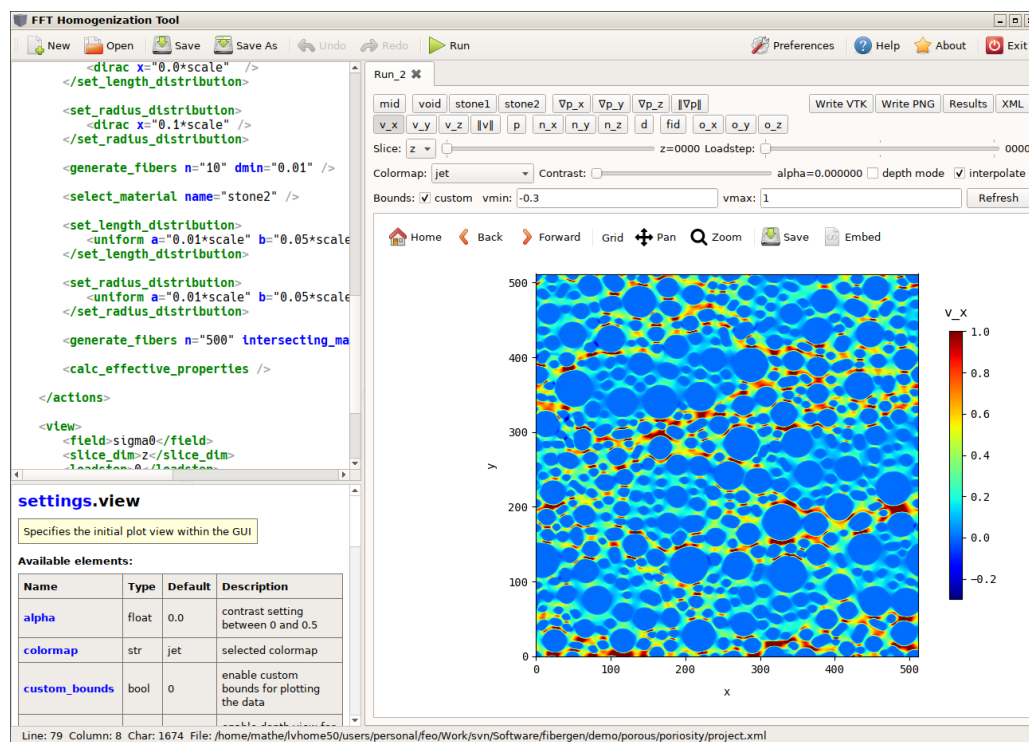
FFT Homogenization Tool

New Open Save Save As Undo Redo Run Preferences Help About Exit

<dirac x="0.0*scale" />
</set_length_distribution>

<set_radius_distribution>
<dirac x="0.1*scale" />
</set_radius_distribution>

<generate_fibers n="10" dmin="0.01" />

<select_material name="stone2" />

<set_length_distribution>
<uniform a="0.01*scale" b="0.05*scale
</set_length_distribution>

<set_radius_distribution>
<uniform a="0.01*scale" b="0.05*scale
</set_radius_distribution>

<generate_fibers n="500" intersecting_ma

<calc_effective_properties />

</actions>

<view>
<field>sigma0</field>
<slice_dim>z</slice_dim>
<loadstep>0</loadstep>

settings.view

Specifies the initial plot view within the GUI

Available elements:

| Name | Type | Default | Description |
|---|---|---|---|
| alpha | float | 0.0 | contrast setting between 0 and 0.5 |
| colormap | str | jet | selected colormap |
| custom_bounds | bool | 0 | enable custom bounds for plotting the data |
| | | | enable depth view fo |

Run_2

mid void stone1 stone2 ∇p_x ∇p_y ∇p_z ‖∇p‖ Write VTK Write PNG Results XML
v_x v_y v_z ‖v‖ p n_x n_y n_z d fid o_x o_y o_z

Slice: z z=0000 Loadstep: 0000

Colormap: jet Contrast: alpha=0.000000 depth mode interpolate

Bounds: custom vmin: -0.3 vmax: 1 Refresh

Home Back Forward Grid Pan Zoom Save Embed

v_x

1.0
0.8
0.6
0.4
0.2
0.0
−0.2

500
400
300
200
100
0
y

0 100 200 300 400 500
x

Line: 79 Column: 8 Char: 1674 File: /home/mathe/lvhome50/users/personal/feo/Work/svn/Software/fibergen/demo/porous/poriosity/project.xml